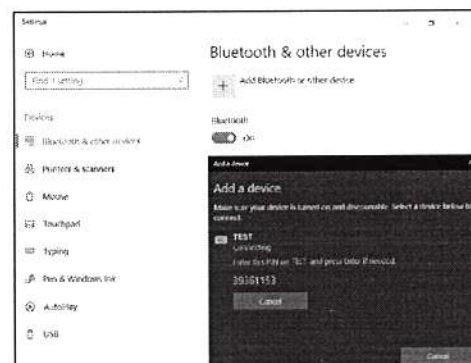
Settings

Home

Find a setting

Devices

Bluetooth & other devices

Printers & scanners

Mouse

Touchpad

Typing

Pen & Windows Ink

AutoPlay

USB

Bluetooth & other devices

Add Bluetooth or other device

Bluetooth

On

Add a device

Add a device

Make sure your device is turned on and discoverable. Select a device below to connect.

TEST

Connecting

Enter this PIN on TEST and press Enter if needed.

39361153

Cancel

Cancel